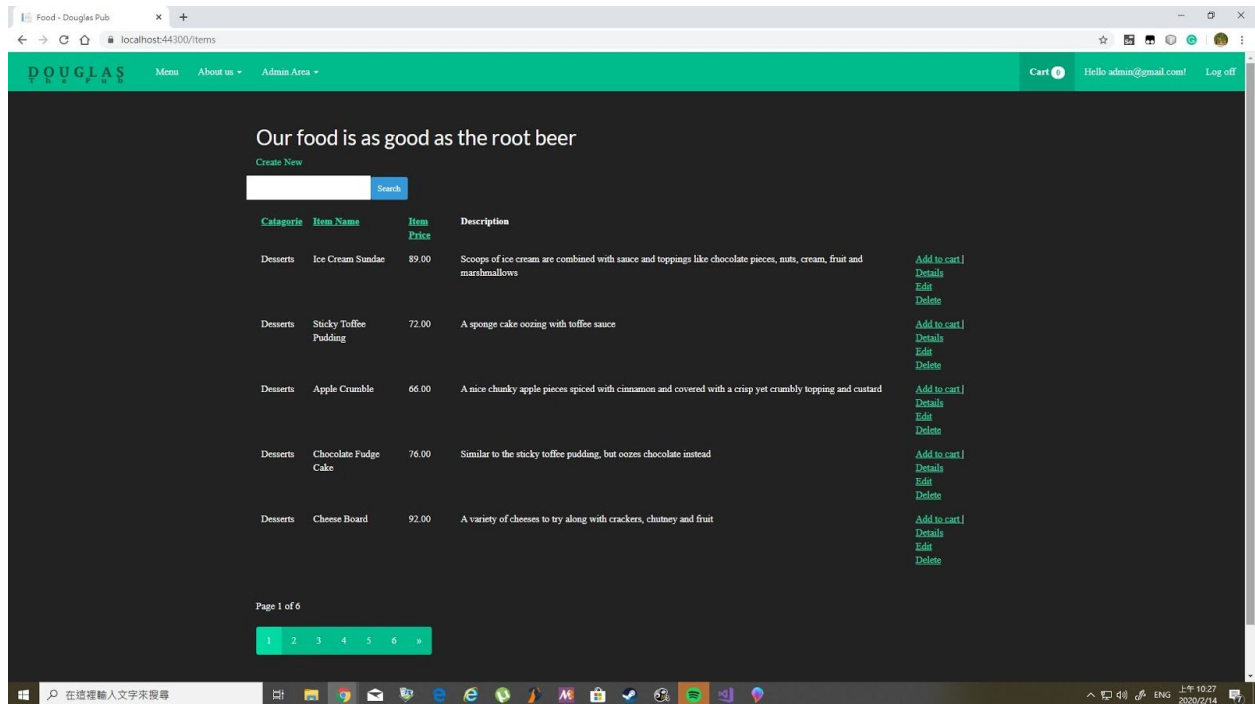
Food - Douglas Pub
localhost:44300/Items

DOUGLAS
The Pub
Menu About us ▾ Admin Area ▾
Cart 0 Hello admin@gmail.com! Log off

Our food is as good as the root beer

Create New

Search

| Catagorie | Item Name | Item Price | Description | |
|---|---|---|---|---|
| Desserts | Ice Cream Sundae | 89.00 | Scoops of ice cream are combined with sauce and toppings like chocolate pieces, nuts, cream, fruit and marshmallows | Add to cart \| Details Edit Delete |
| Desserts | Sticky Toffee Pudding | 72.00 | A sponge cake oozing with toffee sauce | Add to cart \| Details Edit Delete |
| Desserts | Apple Crumble | 66.00 | A nice chunky apple pieces spiced with cinnamon and covered with a crisp yet crumbly topping and custard | Add to cart \| Details Edit Delete |
| Desserts | Chocolate Fudge Cake | 76.00 | Similar to the sticky toffee pudding, but oozes chocolate instead | Add to cart \| Details Edit Delete |
| Desserts | Cheese Board | 92.00 | A variety of cheeses to try along with crackers, chutney and fruit | Add to cart \| Details Edit Delete |

Page 1 of 6

1 2 3 4 5 6 »

在這裡輸入文字來搜尋
ENG 上午 10:27 2020/2/14